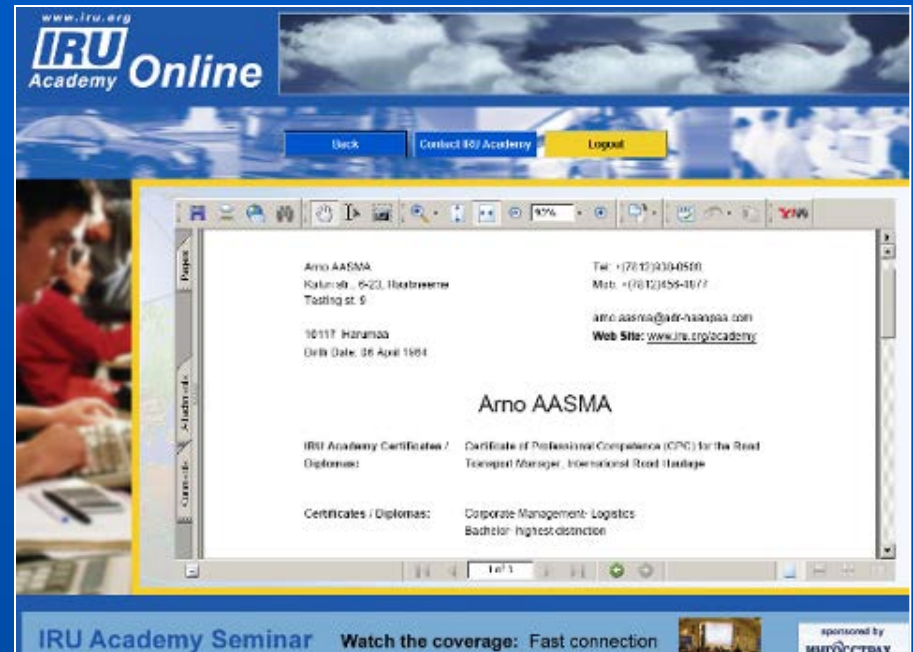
www.iru.org
IRU Academy Online

Back
Contact IRU Academy
Logout

97%

Pages

Arno AASMA
Kalurstr., 6-23, Haabneeme
Tasting st. 9

10117 Harumaa
Birth Date: 06 April 1964

Tel: +(7812)930-0500
Mob: +(7812)456-4077

arno.aasma@air-haanpaa.com
Web Site: www.iru.org/academy

Arno AASMA

IRU Academy Certificates / Diplomas:
Certificate of Professional Competence (CPC) for the Road Transport Manager, International Road Haulage

Certificates / Diplomas:
Corporate Management- Logistics
Bachelor- highest distinction

1 of 1

IRU Academy Seminar
Watch the coverage: Fast connection
sponsored by
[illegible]